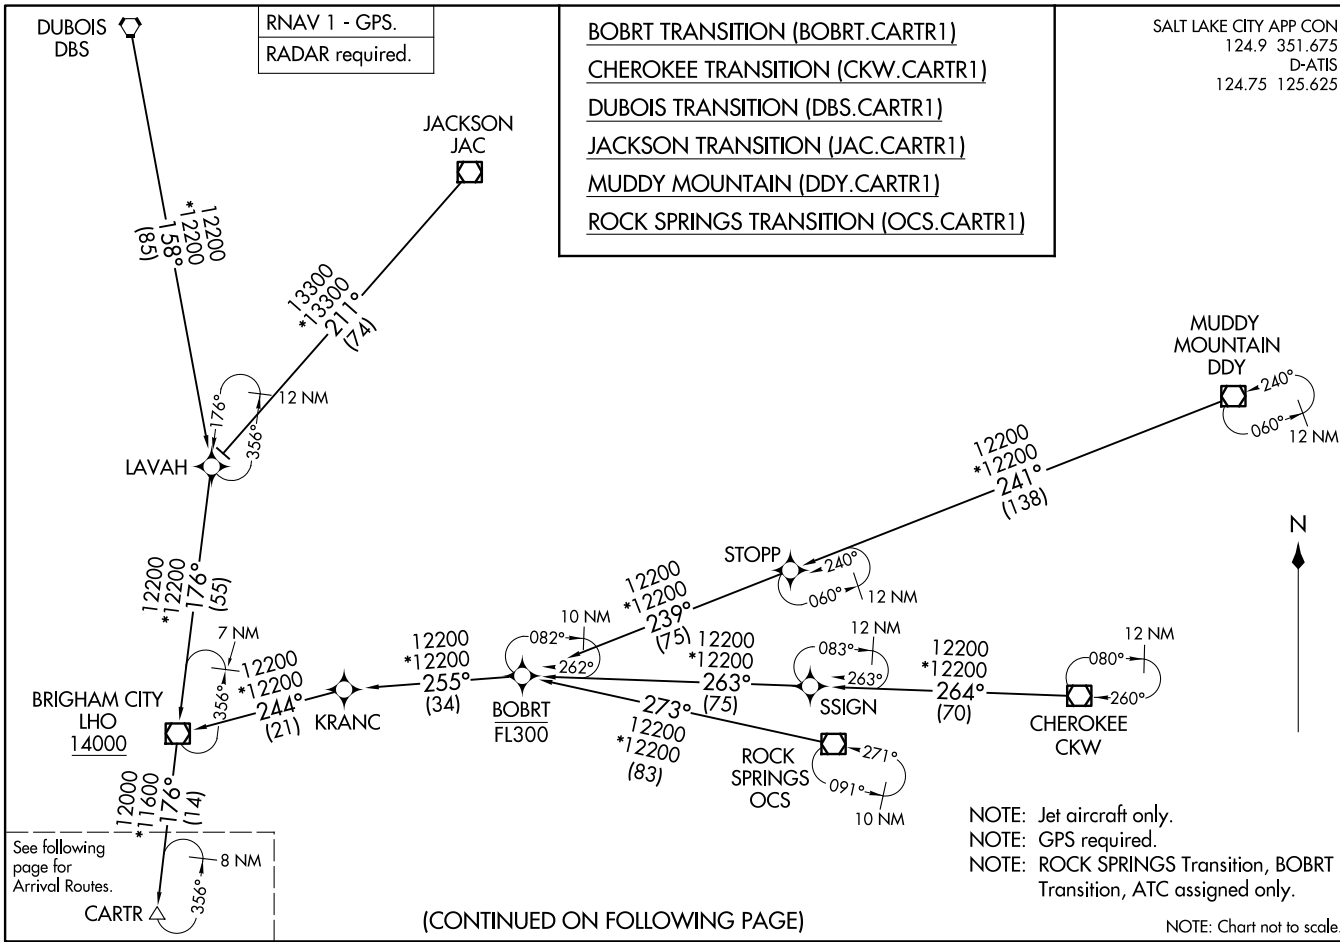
DUBOIS
DBS

RNAV 1 - GPS.
RADAR required.

BOBRT TRANSITION (BOBRT.CARTR1)
CHEROKEE TRANSITION (CKW.CARTR1)
DUBOIS TRANSITION (DBS.CARTR1)
JACKSON TRANSITION (JAC.CARTR1)
MUDDY MOUNTAIN (DDY.CARTR1)
ROCK SPRINGS TRANSITION (OCS.CARTR1)

SALT LAKE CITY APP CON
124.9 351.675
D-ATIS
124.75 125.625

JACKSON
JAC

12200
*12200
158°
(85)

13300
*13300
211°
(74)

MUDDY
MOUNTAIN
DDY

240°
060°
12 NM

176°
356°
12 NM

LAVAH

12200
*12200
241°
(138)

N

12200
*12200
176°
(55)

STOPP
240°
060°
12 NM

12200
*12200
239°
(75)

10 NM
082°
262°

7 NM
356°

12200
*12200
244°
(21)

12200
*12200
255°
(34)

12200
*12200
263°
(75)

12 NM
083°
263°

12200
*12200
264°
(70)

12 NM
080°
260°

BRIGHAM CITY
LHO
14000

KRANC

BOBRT
FL300

273°
12200
*12200
(83)

SSIGN

CHEROKEE
CKW

ROCK
SPRINGS
OCS

271°
091°
10 NM

12000
*11600
176°
(14)

See following page for Arrival Routes.

8 NM
356°

CARTR

(CONTINUED ON FOLLOWING PAGE)

NOTE: Jet aircraft only.
NOTE: GPS required.
NOTE: ROCK SPRINGS Transition, BOBRT Transition, ATC assigned only.

NOTE: Chart not to scale.